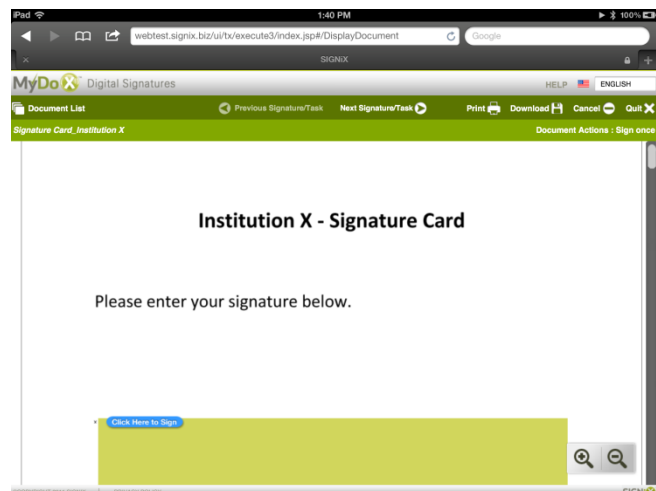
iPad
1:40 PM
100%
webtest.signix.biz/ui/tx/execute3/index.jsp#/DisplayDocument
Google
SIGNiX
MyDoX Digital Signatures
HELP
ENGLISH
Document List
Previous Signature/Task
Next Signature/Task
Print
Download
Cancel
Quit
Signature Card_Institution X
Document Actions : Sign once

Institution X - Signature Card

Please enter your signature below.

x
Click Here to Sign